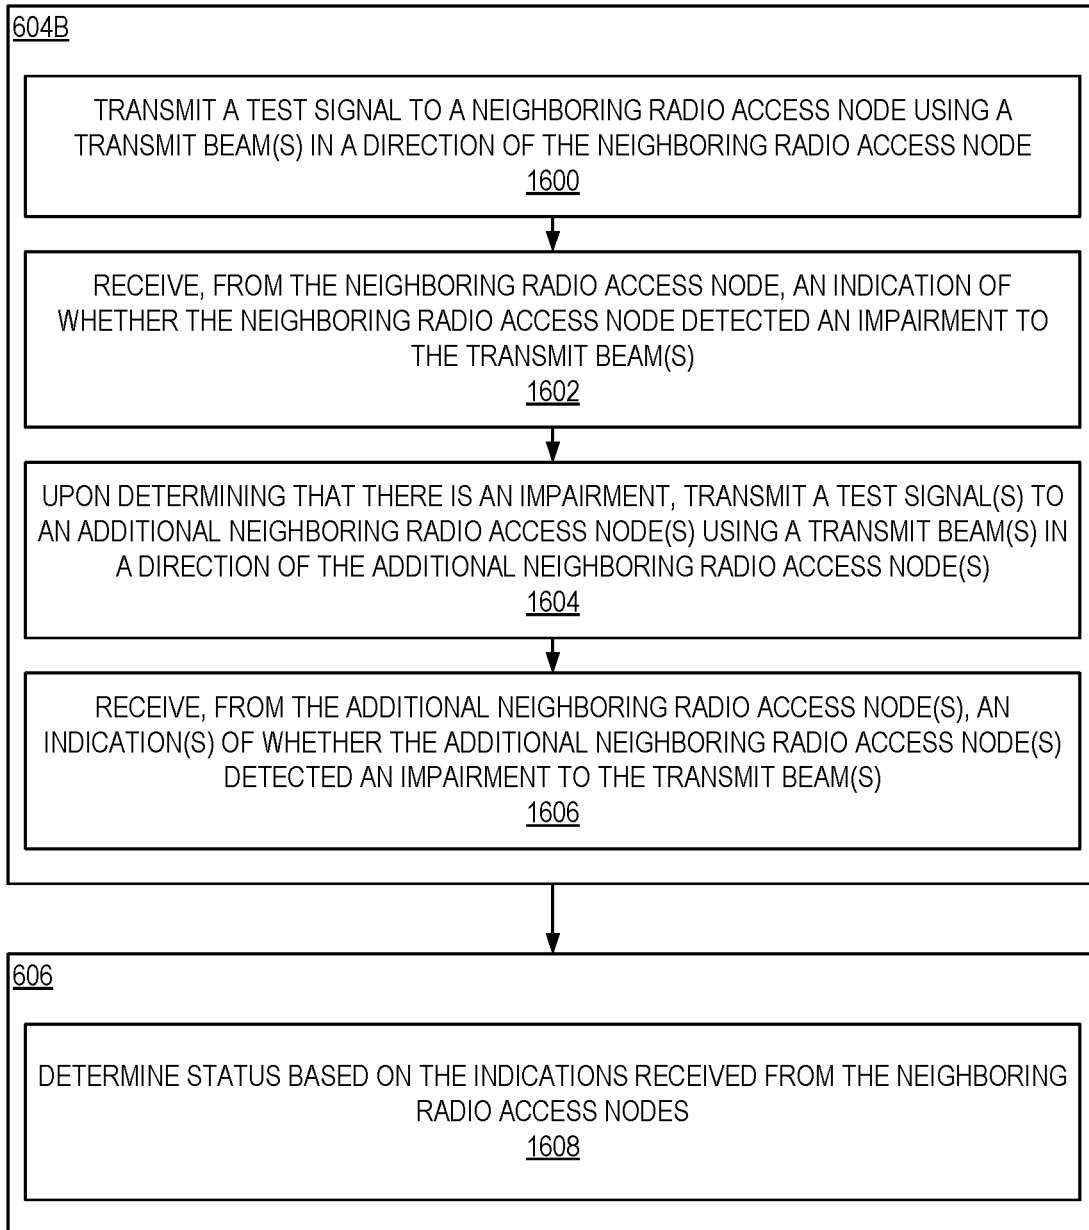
604B

TRANSMIT A TEST SIGNAL TO A NEIGHBORING RADIO ACCESS NODE USING A TRANSMIT BEAM(S) IN A DIRECTION OF THE NEIGHBORING RADIO ACCESS NODE
1600

RECEIVE, FROM THE NEIGHBORING RADIO ACCESS NODE, AN INDICATION OF WHETHER THE NEIGHBORING RADIO ACCESS NODE DETECTED AN IMPAIRMENT TO THE TRANSMIT BEAM(S)
1602

UPON DETERMINING THAT THERE IS AN IMPAIRMENT, TRANSMIT A TEST SIGNAL(S) TO AN ADDITIONAL NEIGHBORING RADIO ACCESS NODE(S) USING A TRANSMIT BEAM(S) IN A DIRECTION OF THE ADDITIONAL NEIGHBORING RADIO ACCESS NODE(S)
1604

RECEIVE, FROM THE ADDITIONAL NEIGHBORING RADIO ACCESS NODE(S), AN INDICATION(S) OF WHETHER THE ADDITIONAL NEIGHBORING RADIO ACCESS NODE(S) DETECTED AN IMPAIRMENT TO THE TRANSMIT BEAM(S)
1606

606

DETERMINE STATUS BASED ON THE INDICATIONS RECEIVED FROM THE NEIGHBORING RADIO ACCESS NODES
1608